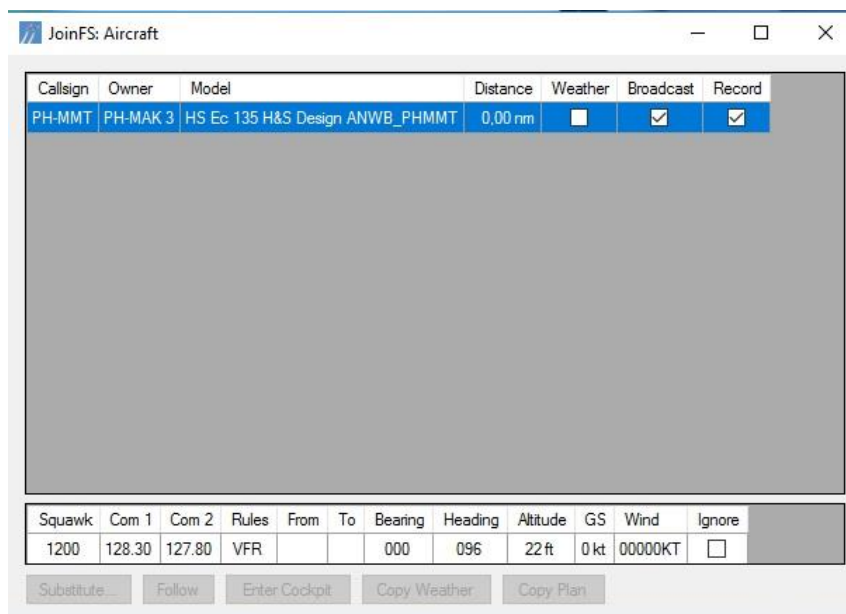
JoinFS: Aircraft

| Callsign | Owner | Model | Distance | Weather | Broadcast | Record |
|---|---|---|---|---|---|---|
| PH-MMT | PH-MAK 3 | HS Ec 135 H&S Design ANWB_PHMMT | 0,00 nm | ☐ | ☑ | ☑ |

| Squawk | Com 1 | Com 2 | Rules | From | To | Bearing | Heading | Altitude | GS | Wind | Ignore |
|---|---|---|---|---|---|---|---|---|---|---|---|
| 1200 | 128.30 | 127.80 | VFR | | | 000 | 096 | 22 ft | 0 kt | 00000KT | ☐ |

Substitute... Follow Enter Cockpit Copy Weather Copy Plan